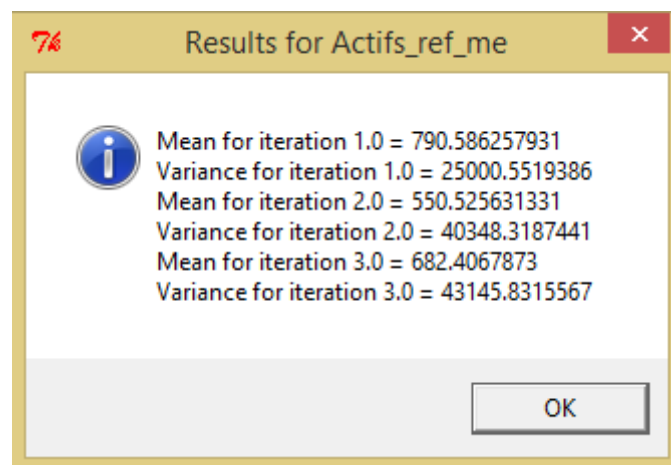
Tk Results for Actifs_ref_me

Mean for iteration 1.0 = 790.586257931
Variance for iteration 1.0 = 25000.5519386
Mean for iteration 2.0 = 550.525631331
Variance for iteration 2.0 = 40348.3187441
Mean for iteration 3.0 = 682.4067873
Variance for iteration 3.0 = 43145.8315567

OK